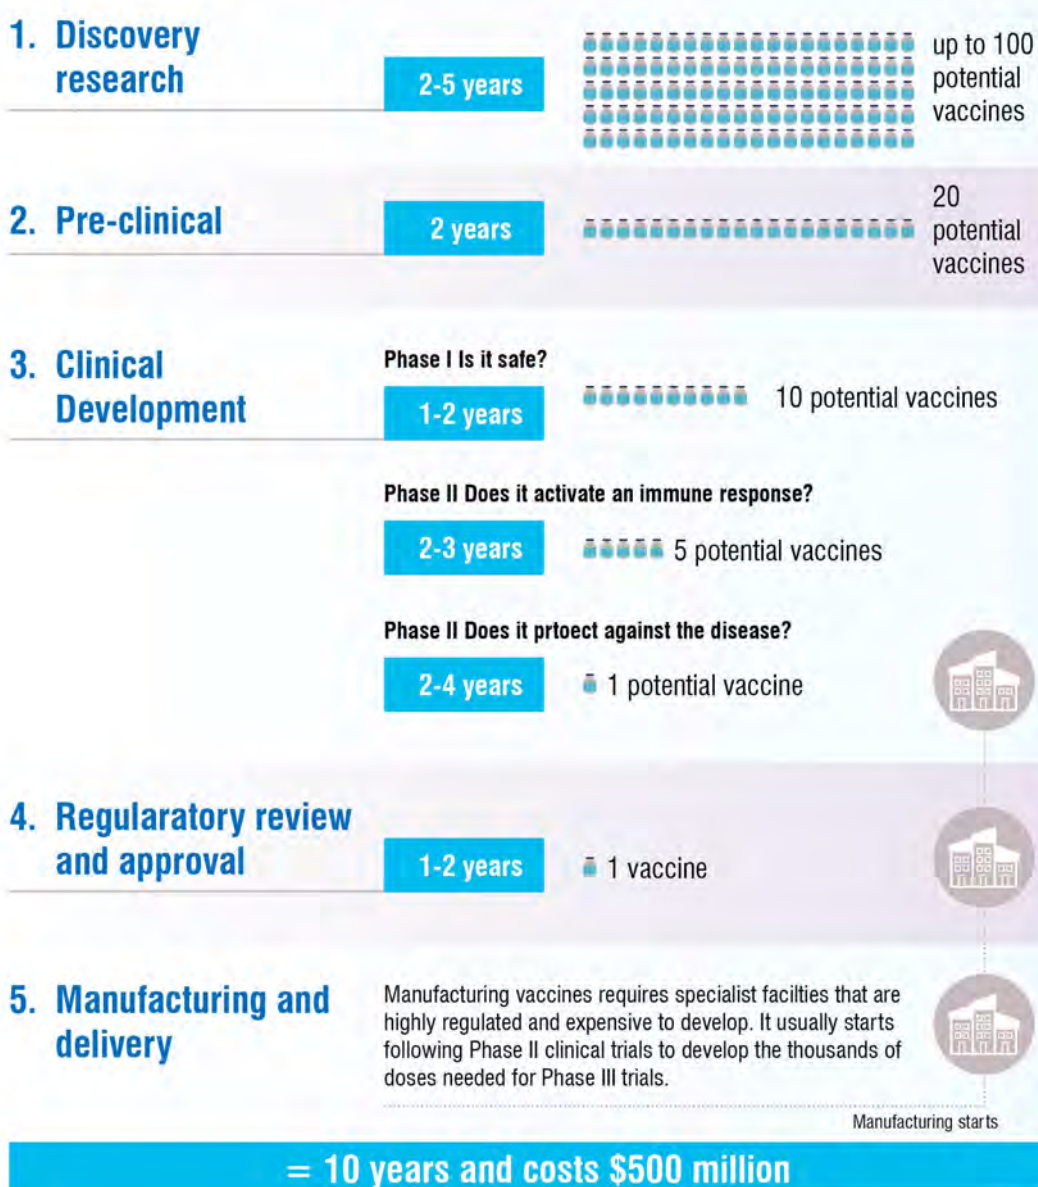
1. Discovery research

2-5 years

up to 100 potential vaccines

2. Pre-clinical

2 years

20 potential vaccines

3. Clinical Development

Phase I Is it safe?

1-2 years

10 potential vaccines

Phase II Does it activate an immune response?

2-3 years

5 potential vaccines

Phase II Does it prtoect against the disease?

2-4 years

1 potential vaccine

4. Regularatory review and approval

1-2 years

1 vaccine

5. Manufacturing and delivery

Manufacturing vaccines requires specialist facilties that are highly regulated and expensive to develop. It usually starts following Phase II clinical trials to develop the thousands of doses needed for Phase III trials.

Manufacturing starts

= 10 years and costs $500 million